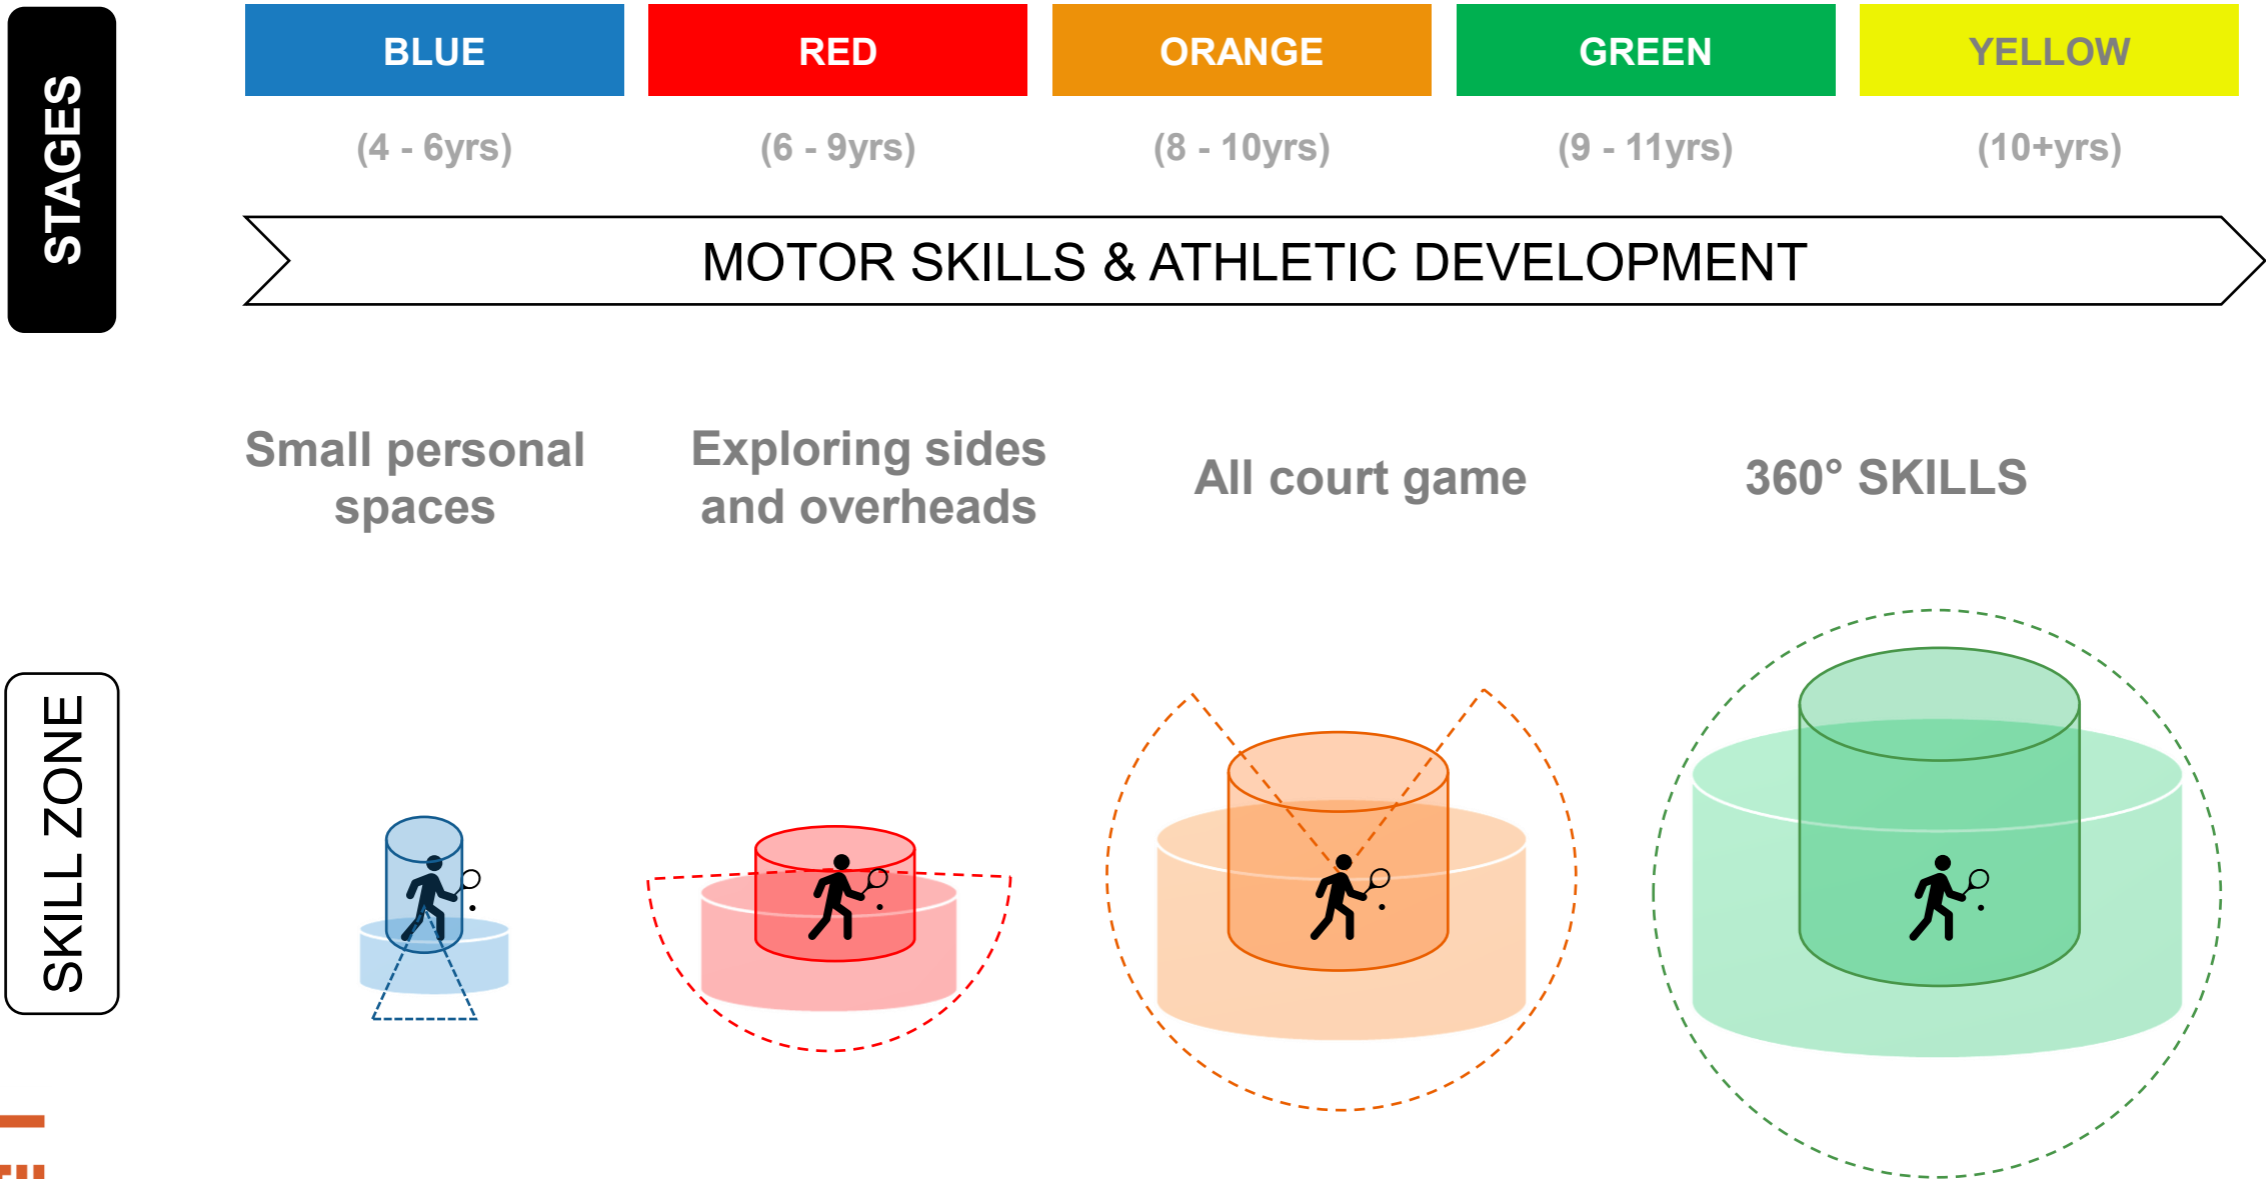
STAGES

BLUE
(4 - 6yrs)

RED
(6 - 9yrs)

ORANGE
(8 - 10yrs)

GREEN
(9 - 11yrs)

YELLOW
(10+yrs)

MOTOR SKILLS & ATHLETIC DEVELOPMENT

Small personal spaces

Exploring sides and overheads

All court game

360° SKILLS

SKILL ZONE